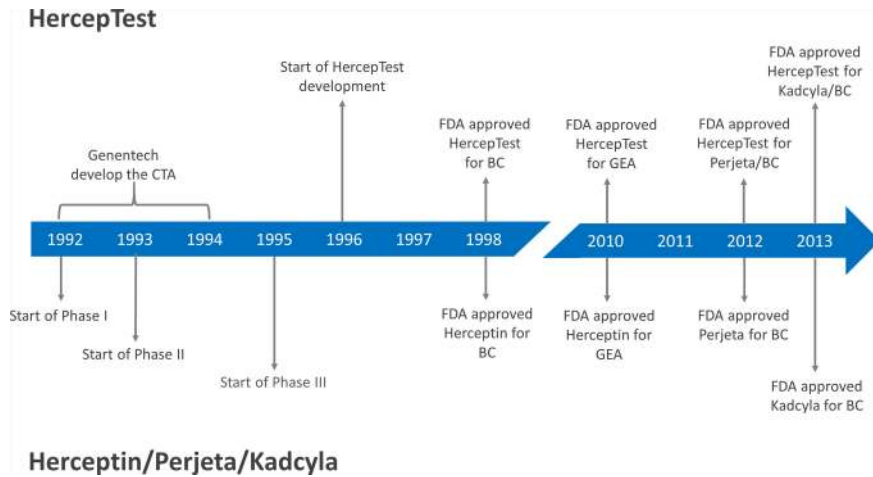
HercepTest

Start of HercepTest development

FDA approved HercepTest for BC

FDA approved HercepTest for GEA

FDA approved HercepTest for Perjeta/BC

FDA approved HercepTest for Kadcyla/BC

Genentech develop the CTA

1992 1993 1994 1995 1996 1997 1998 2010 2011 2012 2013

Start of Phase I

Start of Phase II

Start of Phase III

FDA approved Herceptin for BC

FDA approved Herceptin for GEA

FDA approved Perjeta for BC

FDA approved Kadcyla for BC

Herceptin/Perjeta/Kadcyla